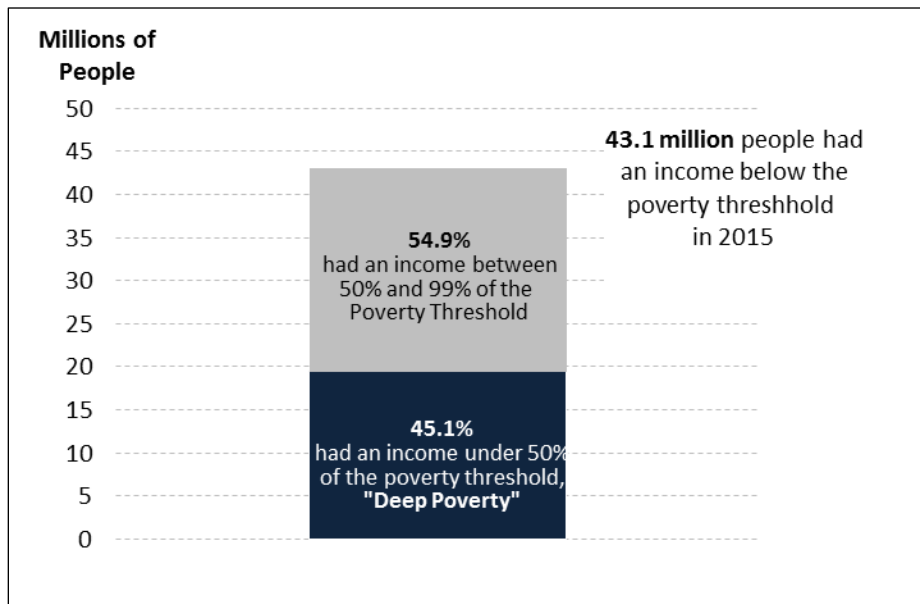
Millions of People

50
45
40
35
30
25
20
15
10
5
0

54.9%
had an income between 50% and 99% of the Poverty Threshold

45.1%
had an income under 50% of the poverty threshold, "Deep Poverty"

43.1 million people had an income below the poverty threshhold in 2015